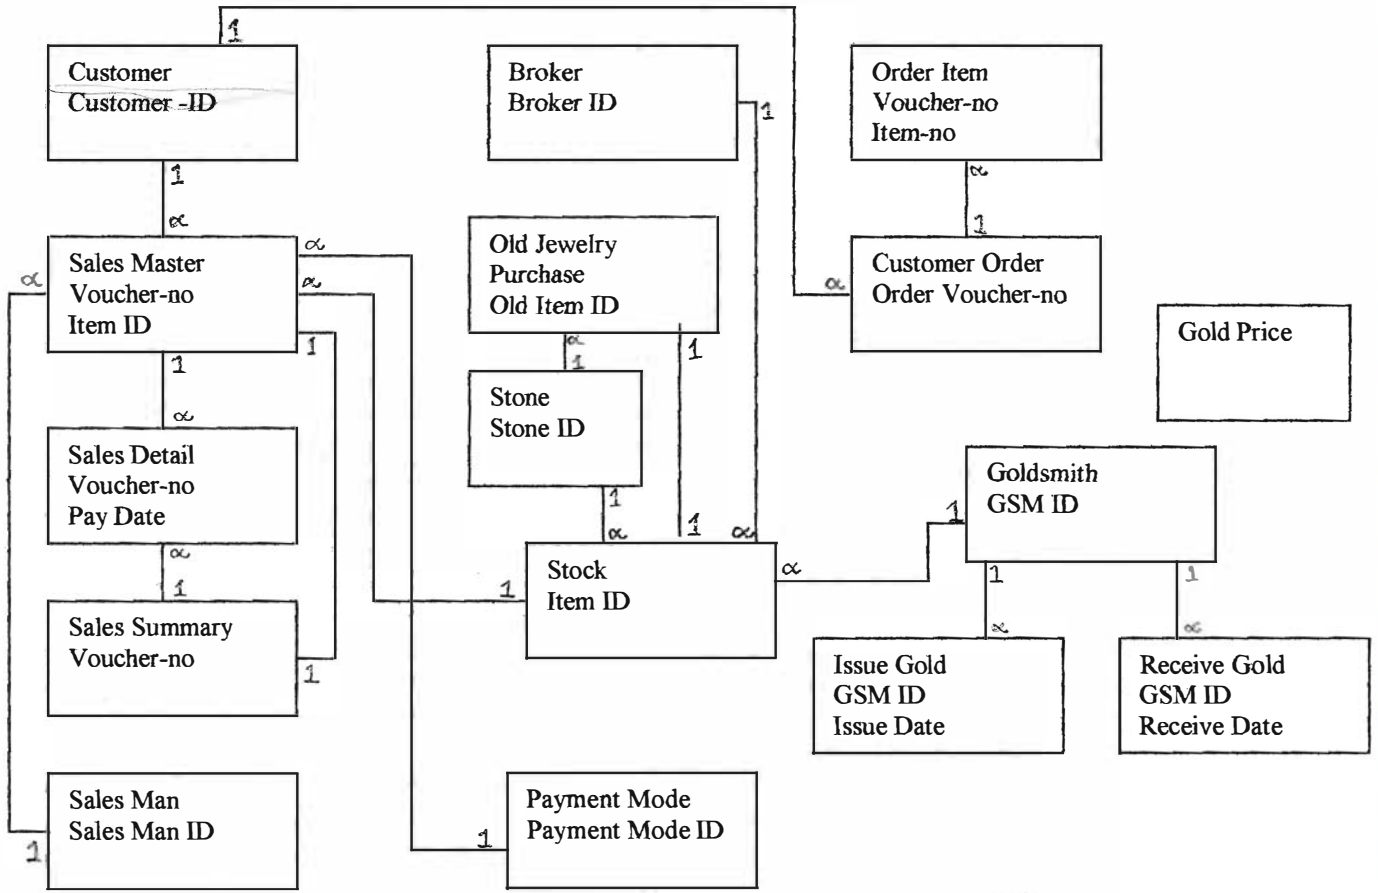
Customer
Customer -ID

Broker
Broker ID

Order Item
Voucher-no
Item-no

Sales Master
Voucher-no
Item ID

Old Jewelry
Purchase
Old Item ID

Customer Order
Order Voucher-no

Gold Price

Stone
Stone ID

Sales Detail
Voucher-no
Pay Date

Goldsmith
GSM ID

Stock
Item ID

Sales Summary
Voucher-no

Issue Gold
GSM ID
Issue Date

Receive Gold
GSM ID
Receive Date

Sales Man
Sales Man ID

Payment Mode
Payment Mode ID

1 1 1 ∝ ∝ ∝ ∝ ∝ 1 1 ∝ 1 ∝ 1 1 ∝ 1 1 ∝ 1 ∝ 1 ∝ ∝ 1 1 ∝ 1 ∝ 1 1 1 1